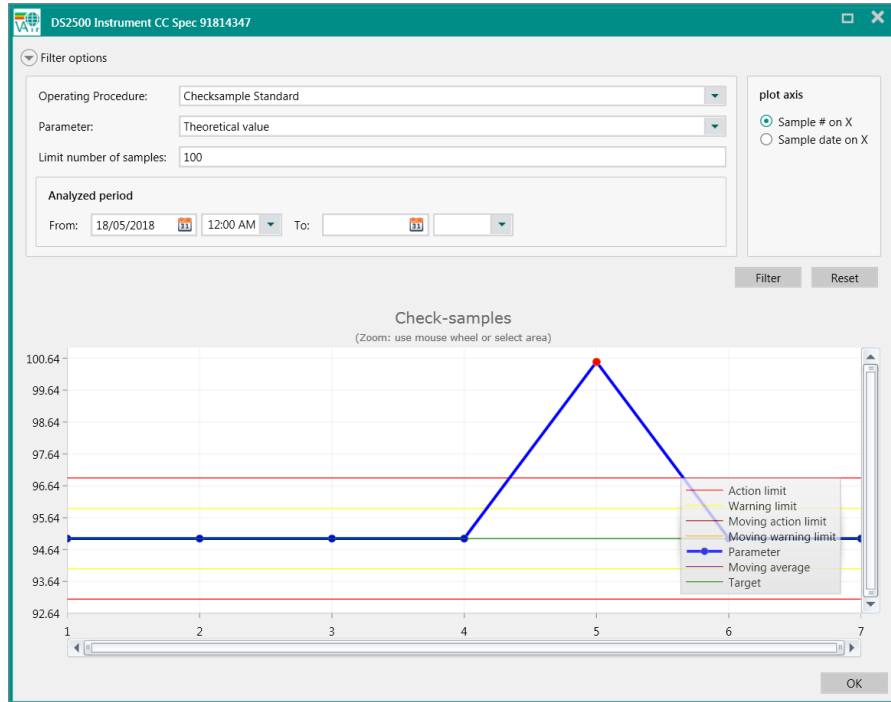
DS2500 Instrument CC Spec 91814347

Filter options

Operating Procedure: Checksample Standard
Parameter: Theoretical value
Limit number of samples: 100

Analyzed period
From: 18/05/2018 12:00 AM To:

plot axis
Sample # on X
Sample date on X

Filter
Reset

Check-samples
(Zoom: use mouse wheel or select area)

100.64
99.64
98.64
97.64
96.64
95.64
94.64
93.64
92.64

1 2 3 4 5 6 7

Action limit
Warning limit
Moving action limit
Moving warning limit
Parameter
Moving average
Target

OK